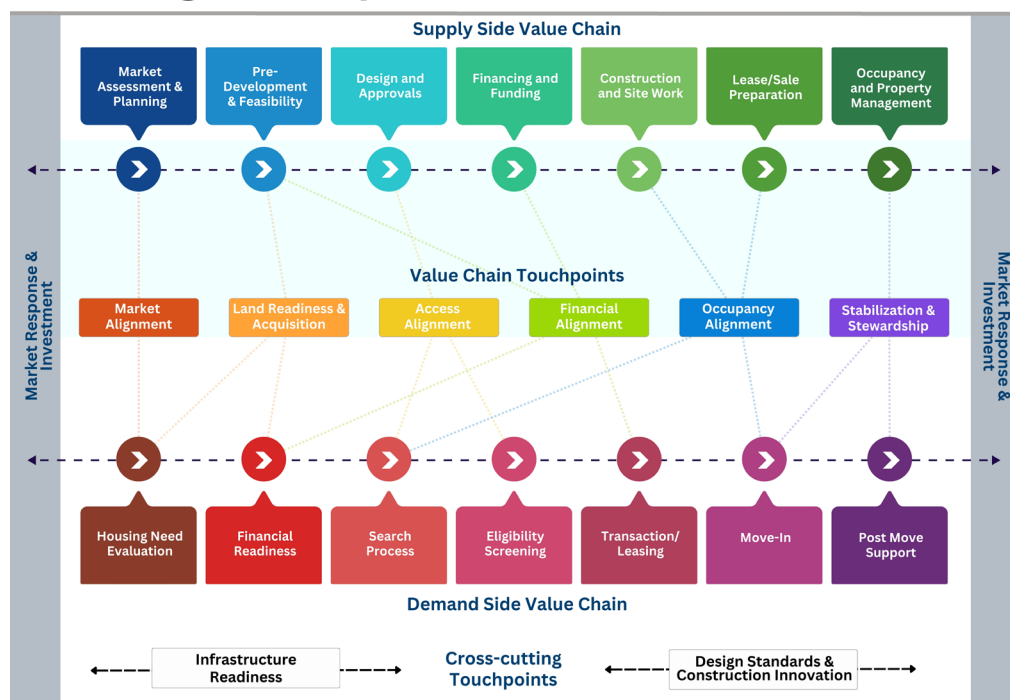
Supply Side Value Chain

Market Assessment & Planning

Pre-Development & Feasibility

Design and Approvals

Financing and Funding

Construction and Site Work

Lease/Sale Preparation

Occupancy and Property Management

Market Response & Investment

Market Response & Investment

Value Chain Touchpoints

Market Alignment

Land Readiness & Acquisition

Access Alignment

Financial Alignment

Occupancy Alignment

Stabilization & Stewardship

Housing Need Evaluation

Financial Readiness

Search Process

Eligibility Screening

Transaction/ Leasing

Move-In

Post Move Support

Demand Side Value Chain

Infrastructure Readiness

Cross-cutting Touchpoints

Design Standards & Construction Innovation